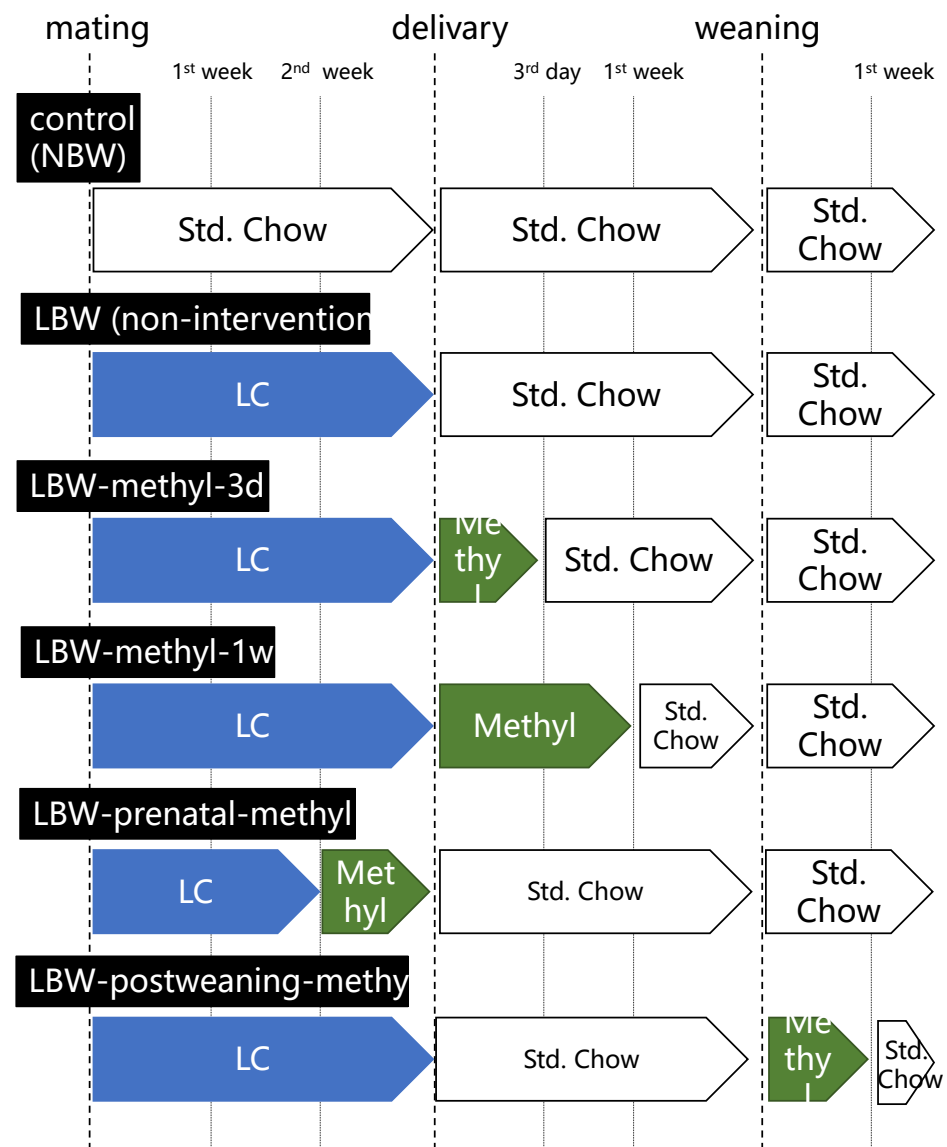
mating delivery weaning

1st week 2nd week 3rd day 1st week 1st week

control (NBW)

Std. Chow Std. Chow Std. Chow

LBW (non-intervention

LC Std. Chow Std. Chow

LBW-methyl-3d

LC Methyl Std. Chow Std. Chow

LBW-methyl-1w

LC Methyl Std. Chow Std. Chow

LBW-prenatal-methyl

LC Methyl Std. Chow Std. Chow

LBW-postweaning-methy

LC Std. Chow Methyl Std. Chow